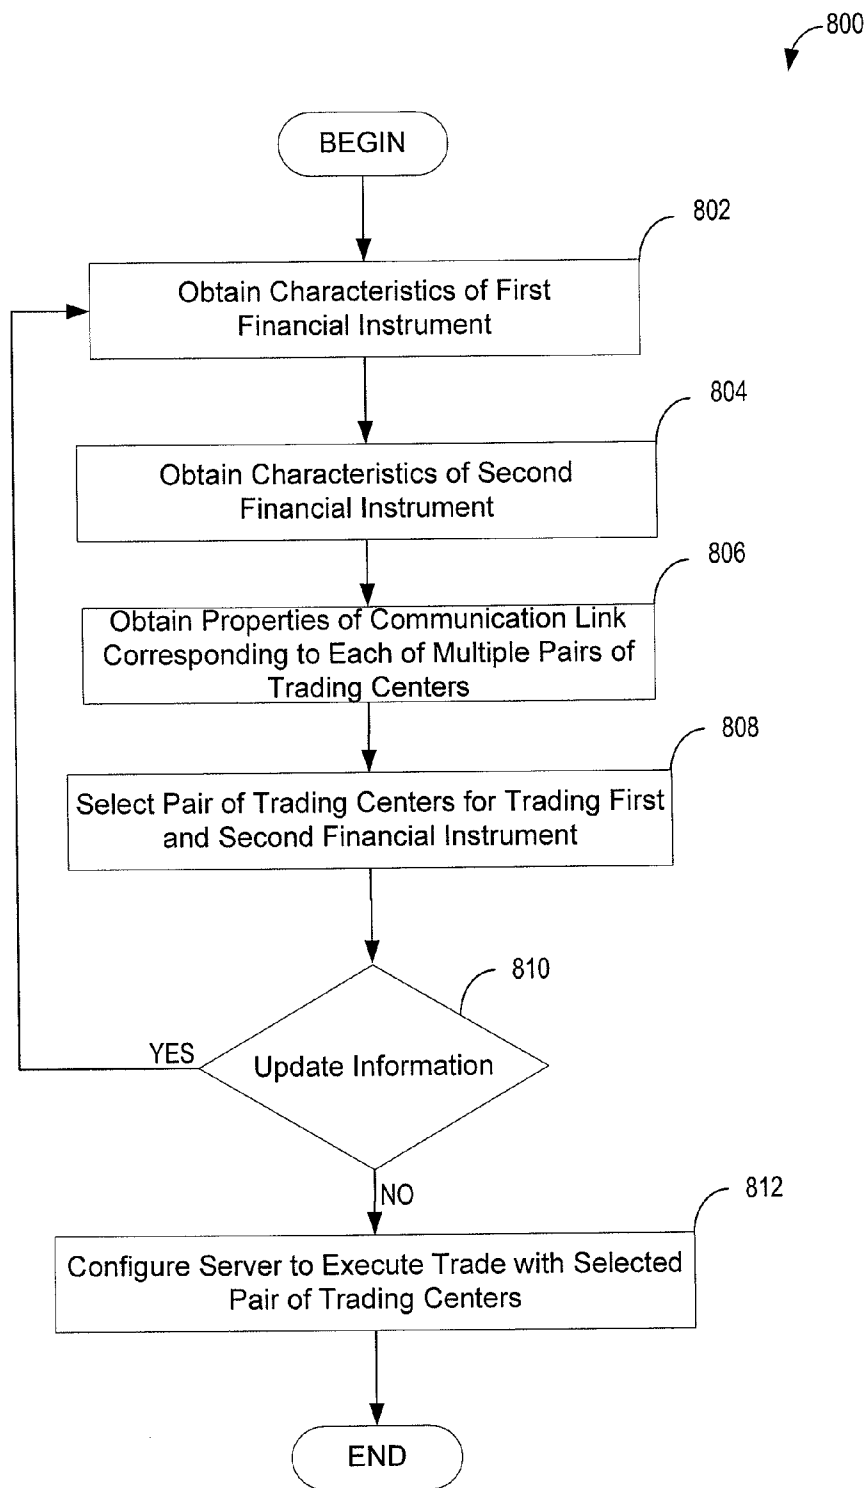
800

BEGIN

802

Obtain Characteristics of First Financial Instrument

804

Obtain Characteristics of Second Financial Instrument

806

Obtain Properties of Communication Link Corresponding to Each of Multiple Pairs of Trading Centers

808

Select Pair of Trading Centers for Trading First and Second Financial Instrument

810

YES

Update Information

NO

812

Configure Server to Execute Trade with Selected Pair of Trading Centers

END